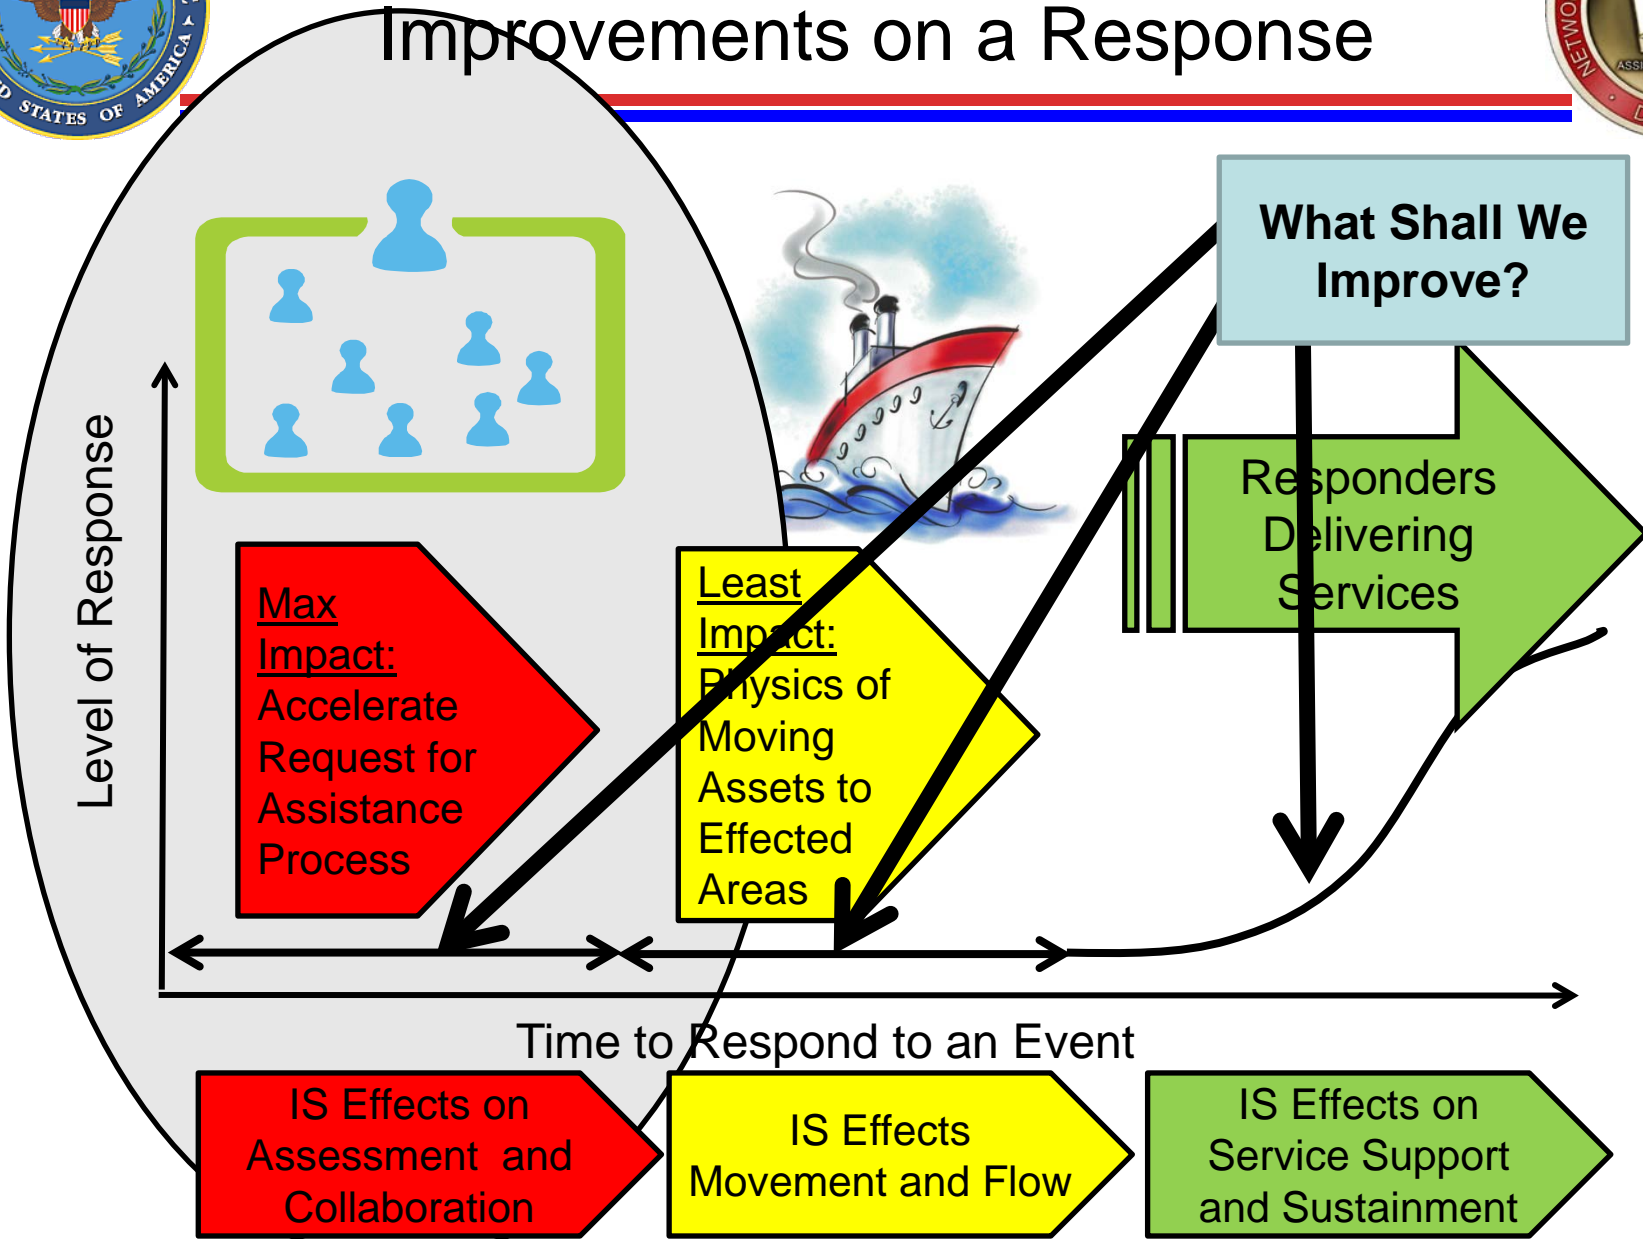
Improvements on a Response

D STATES OF AMERICA

NETWO

ASSI

What Shall We Improve?

Level of Response

Responders Delivering Services

Max Impact: Accelerate Request for Assistance Process

Least Impact: Physics of Moving Assets to Effected Areas

Time to Respond to an Event

IS Effects on Assessment and Collaboration

IS Effects Movement and Flow

IS Effects on Service Support and Sustainment